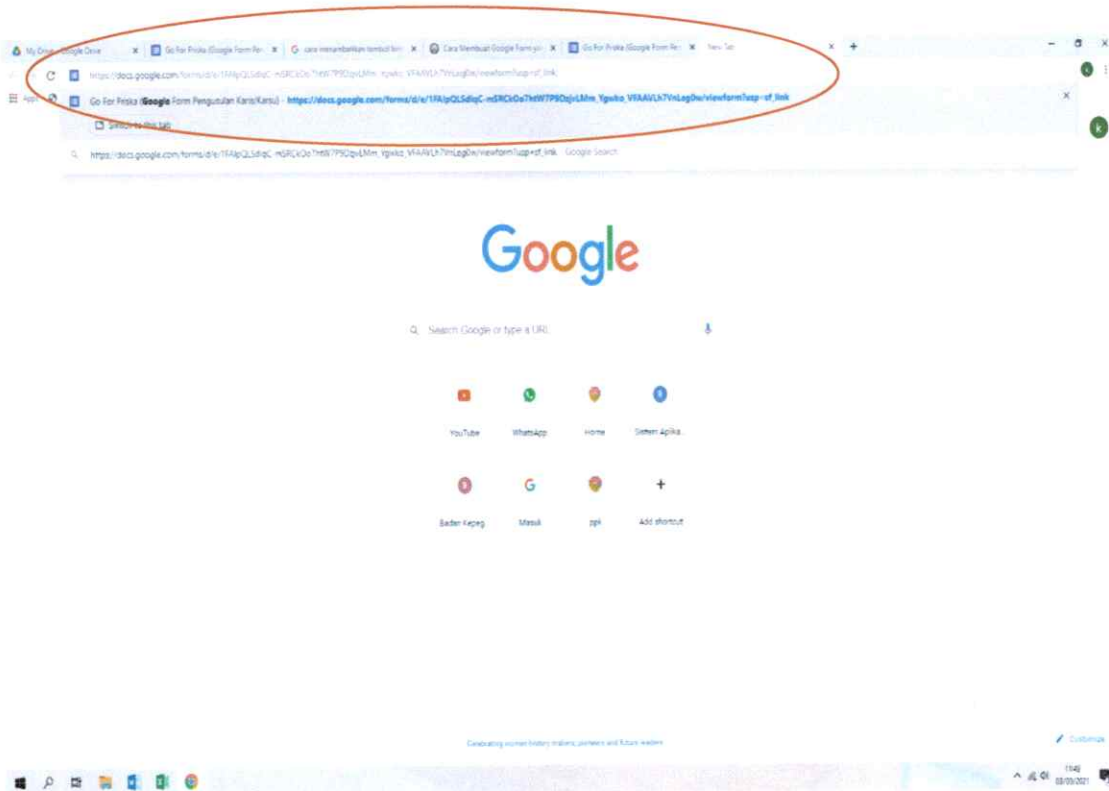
My Drive - Google Drive × Go For Priska (Google Form Pe... × cara menambahkan tombol lin... × Cara Membuat Google Form yi... × Go For Priska (Google Form Pe... × New Tab × +

https://docs.google.com/forms/d/e/1FAIpQLSdlqC-mSRCkOo7htW7P9OqvLMm_Ygwko_VFAAVLh7VnLeg0w/viewform?usp=sf_link

Apps

Go For Priska (Google Form Pengusulan Karis/Karsu) - https://docs.google.com/forms/d/e/1FAIpQLSdlqC-mSRCkOo7htW7P9OqvLMm_Ygwko_VFAAVLh7VnLeg0w/viewform?usp=sf_link

Switch to this tab

https://docs.google.com/forms/d/e/1FAIpQLSdlqC-mSRCkOo7htW7P9OqvLMm_Ygwko_VFAAVLh7VnLeg0w/viewform?usp=sf_link - Google Search

Google

Search Google or type a URL

YouTube

WhatsApp

Home

Sistem Aplika...

Badan Kepeg

Masuk

ppk

Add shortcut

Celebrating women history makers, pioneers and future leaders

Customize

11:48
03/03/2021